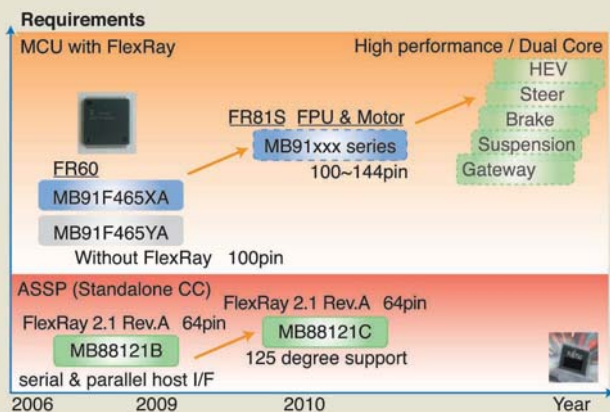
Requirements

MCU with FlexRay

High performance / Dual Core

HEV
Steer
Brake
Suspension
Gateway

FR81S FPU & Motor
MB91xxx series
100~144pin

FR60
MB91F465XA
MB91F465YA
Without FlexRay 100pin

ASSP (Standalone CC)

FlexRay 2.1 Rev.A 64pin
MB88121C
125 degree support

FlexRay 2.1 Rev.A 64pin
MB88121B
serial & parallel host I/F

2006 2009 2010 Year